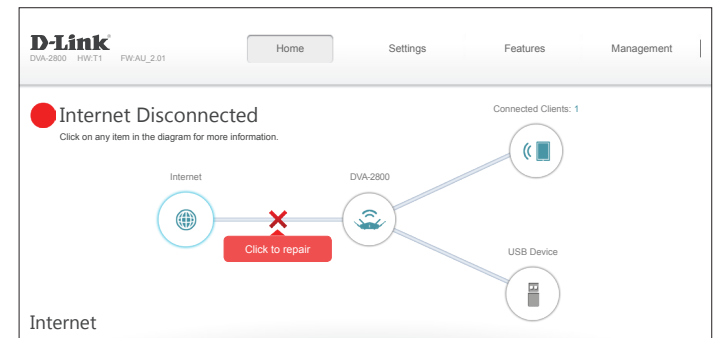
D-Link
DVA-2800 HW:T1 FW:AU_2.01

Home
Settings
Features
Management

Internet Disconnected
Click on any item in the diagram for more information.

Connected Clients: 1

Internet
DVA-2800

Click to repair

USB Device

Internet